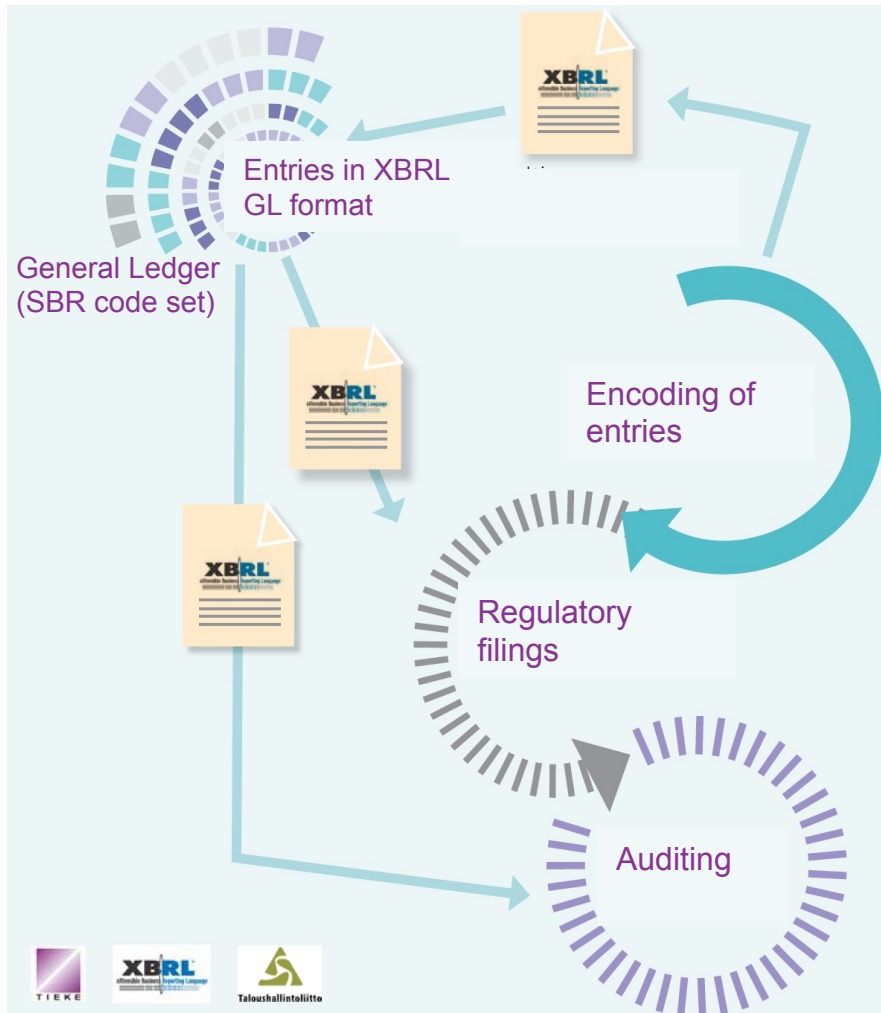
XBRL
eXtensible Business Reporting Language

Entries in XBRL GL format

General Ledger (SBR code set)

XBRL
eXtensible Business Reporting Language

Encoding of entries

XBRL
eXtensible Business Reporting Language

Regulatory filings

Auditing

TIEKE

XBRL
eXtensible Business Reporting Language

Taloushallintoliitto